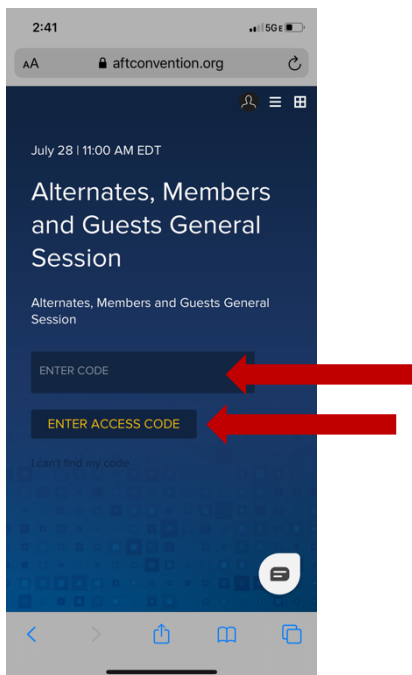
2:41

5GE

AA aftconvention.org

July 28 | 11:00 AM EDT

Alternates, Members and Guests General Session

Alternates, Members and Guests General Session

ENTER CODE

ENTER ACCESS CODE

I can't find my code